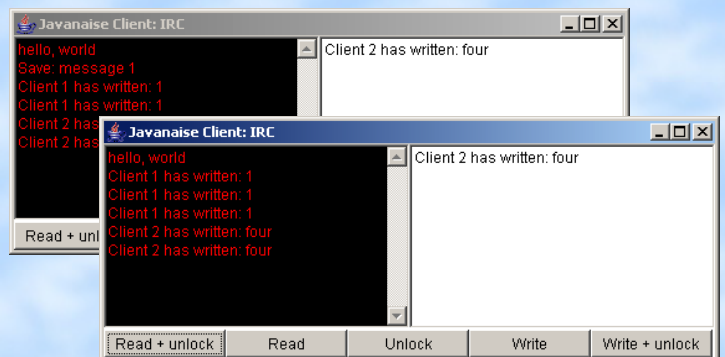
Javanaise Client: IRC

hello, world
Save: message 1
Client 1 has written: 1
Client 1 has written: 1
Client 2 has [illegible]
Client 2 has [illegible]

Client 2 has written: four

Read + unl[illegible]

Javanaise Client: IRC

hello, world
Client 1 has written: 1
Client 1 has written: 1
Client 1 has written: 1
Client 2 has written: four
Client 2 has written: four

Client 2 has written: four

Read + unlock
Read
Unlock
Write
Write + unlock